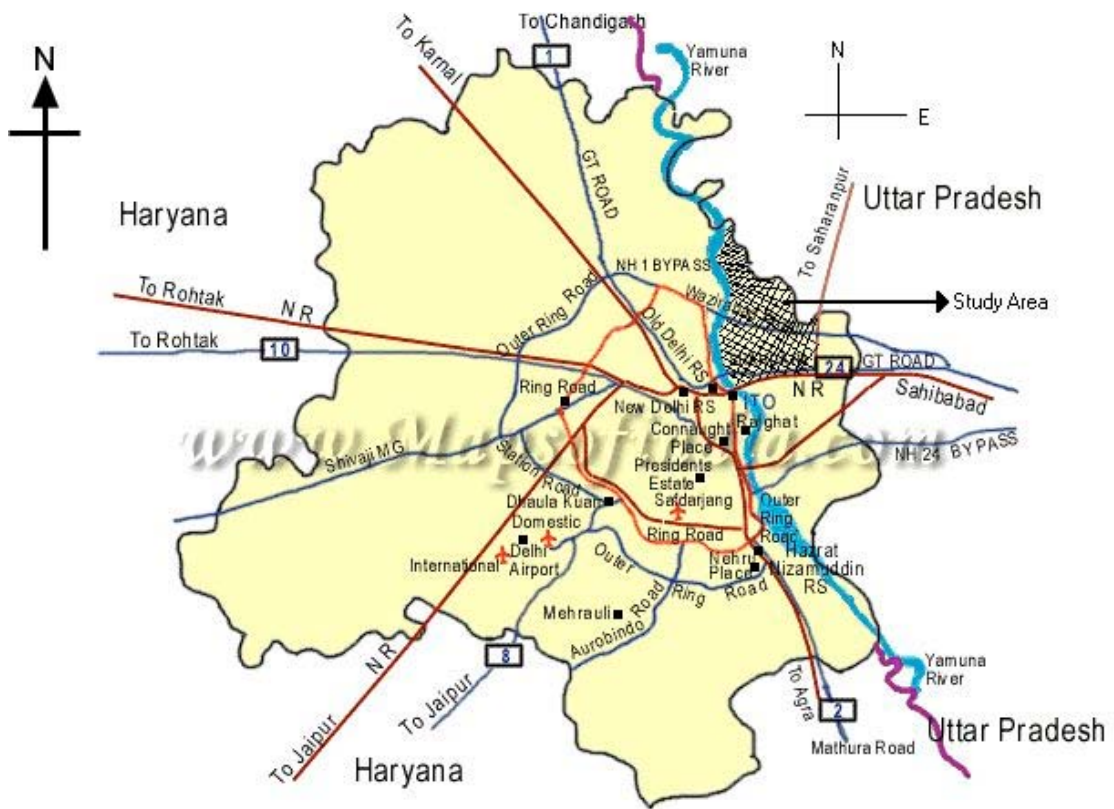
N

To Chandigarh
1
Yamuna River
N
E
To Karnal
GT ROAD
Haryana
Uttar Pradesh
To Saharanpur
NH 1 BYPASS
Wazirabad
Study Area
To Rohtak
N R
Outer Ring Road
Old Delhi RS
To Rohtak
10
24
GT ROAD
N R
Sahibabad
Ring Road
New Delhi RS
ITO
Rajghat
Connaught Place
NH 24 BYPASS
Shivaji MG
Station Road
Presidents Estate
Dhaula Kuan
Safdarjang
Outer Ring Road
Domestic
Ring Road
Hazrat Nizamuddin RS
International
Delhi Airport
Outer
Nehru Place
Ring
Road
Mehrauli
Aurobindo Road
8
Yamuna River
N R
To Jaipur
To Agra
2
Uttar Pradesh
To Jaipur
Mathura Road
Haryana
www.Mapsofindia.com